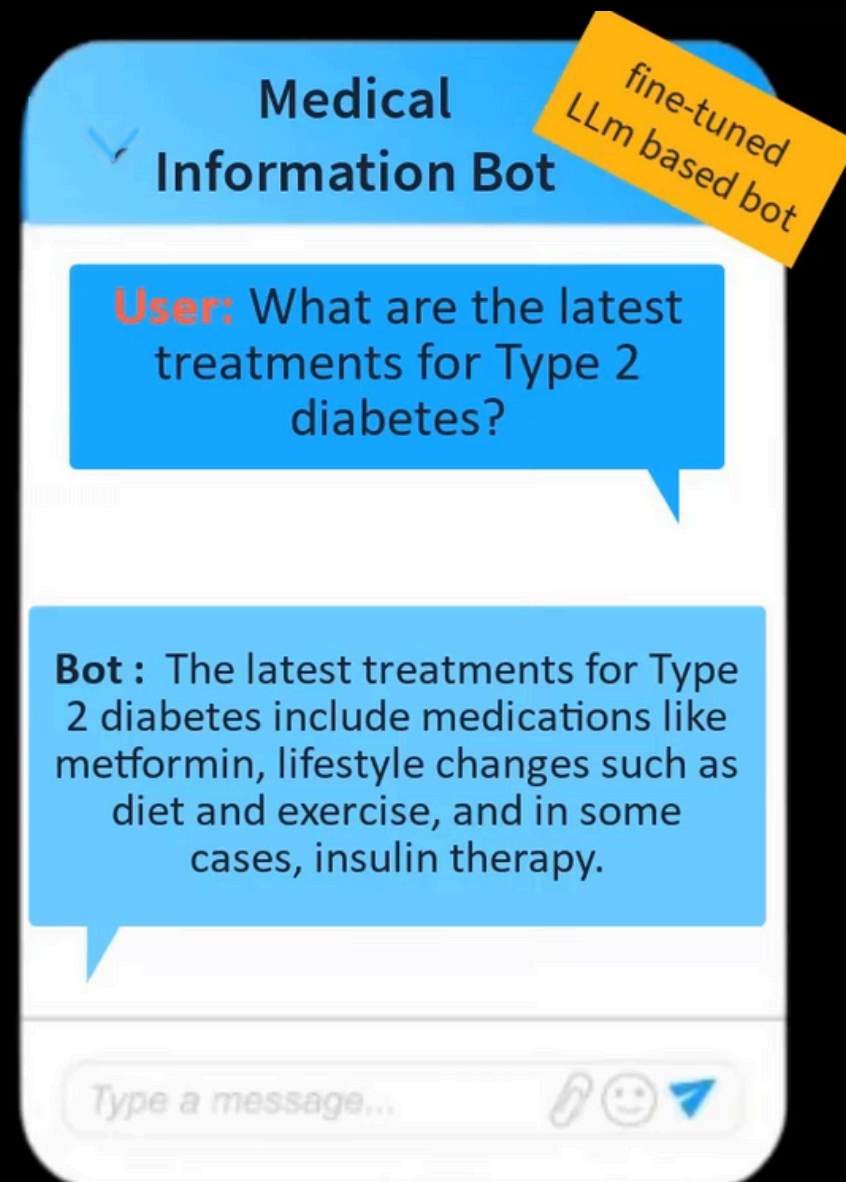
Medical Information Bot

fine-tuned LLm based bot

User: What are the latest treatments for Type 2 diabetes?

Bot : The latest treatments for Type 2 diabetes include medications like metformin, lifestyle changes such as diet and exercise, and in some cases, insulin therapy.

Type a message...